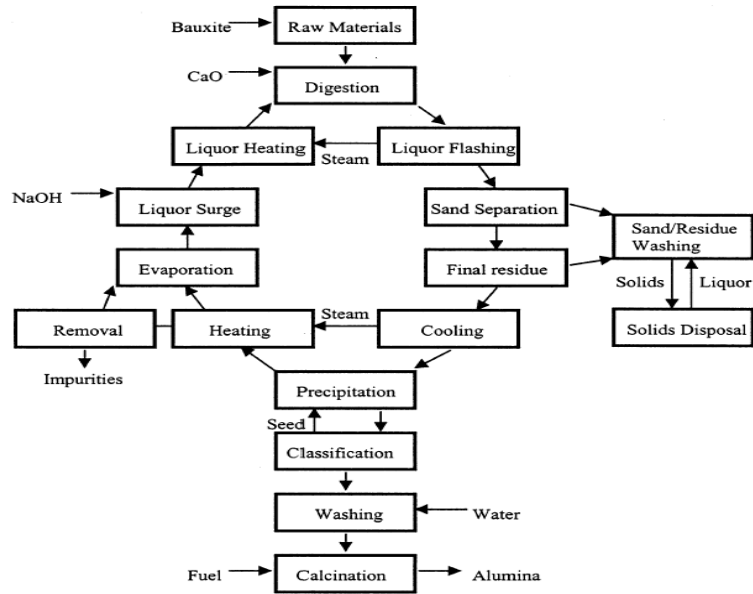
Bauxite
Raw Materials
CaO
Digestion
Liquor Heating
Steam
Liquor Flashing
NaOH
Liquor Surge
Sand Separation
Sand/Residue Washing
Evaporation
Final residue
Solids
Liquor
Steam
Removal
Heating
Cooling
Solids Disposal
Impurities
Precipitation
Seed
Classification
Washing
Water
Fuel
Calcination
Alumina